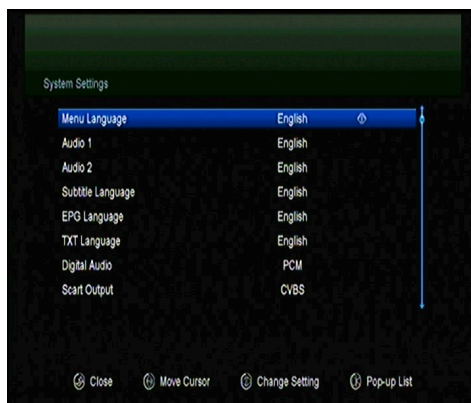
System Settings

| | |
|---|---|
| Menu Language | English |
| Audio 1 | English |
| Audio 2 | English |
| Subtitle Language | English |
| EPG Language | English |
| TXT Language | English |
| Digital Audio | PCM |
| Scart Output | CVBS |

Close Move Cursor Change Setting Pop-up List